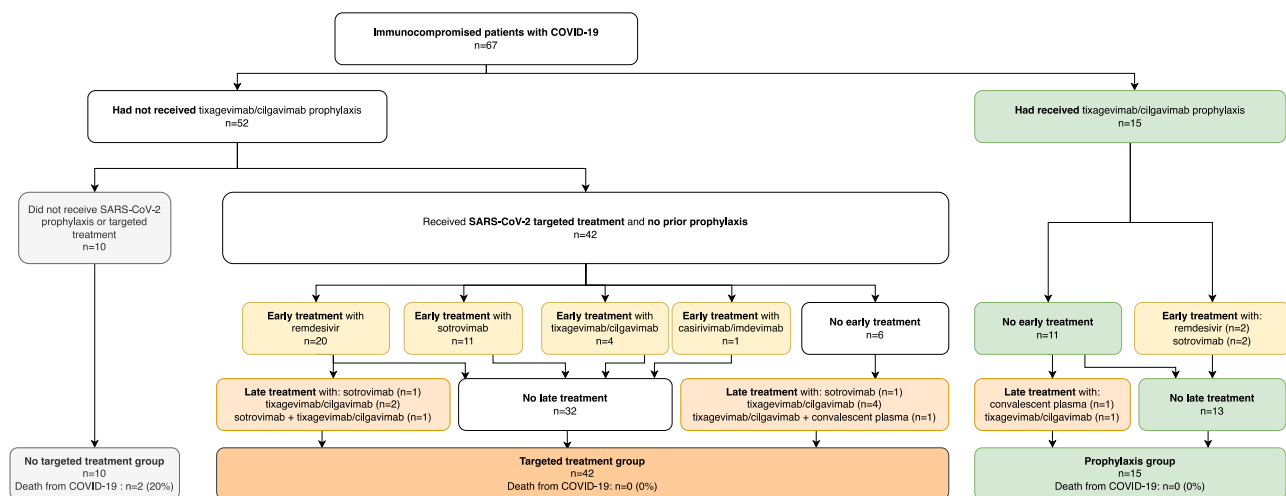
**Immunocompromised patients with COVID-19**
n=67

**Had not received** tixagevimab/cilgavimab prophylaxis
n=52

**Had received** tixagevimab/cilgavimab prophylaxis
n=15

Did not receive SARS-CoV-2 prophylaxis or targeted treatment
n=10

Received **SARS-CoV-2 targeted treatment** and **no prior prophylaxis**
n=42

**Early treatment** with remdesivir
n=20

**Early treatment** with sotrovimab
n=11

**Early treatment** with tixagevimab/cilgavimab
n=4

**Early treatment** with casirivimab/imdevimab
n=1

**No early treatment**
n=6

**No early treatment**
n=11

**Early treatment** with: remdesivir (n=2) sotrovimab (n=2)

**Late treatment** with: sotrovimab (n=1) tixagevimab/cilgavimab (n=2) sotrovimab + tixagevimab/cilgavimab (n=1)

**No late treatment**
n=32

**Late treatment** with: sotrovimab (n=1) tixagevimab/cilgavimab (n=4) tixagevimab/cilgavimab + convalescent plasma (n=1)

**Late treatment** with: convalescent plasma (n=1) tixagevimab/cilgavimab (n=1)

**No late treatment**
n=13

**No targeted treatment group**
n=10
Death from COVID-19 : n=2 (20%)

**Targeted treatment group**
n=42
Death from COVID-19: n=0 (0%)

**Prophylaxis group**
n=15
Death from COVID-19: n=0 (0%)